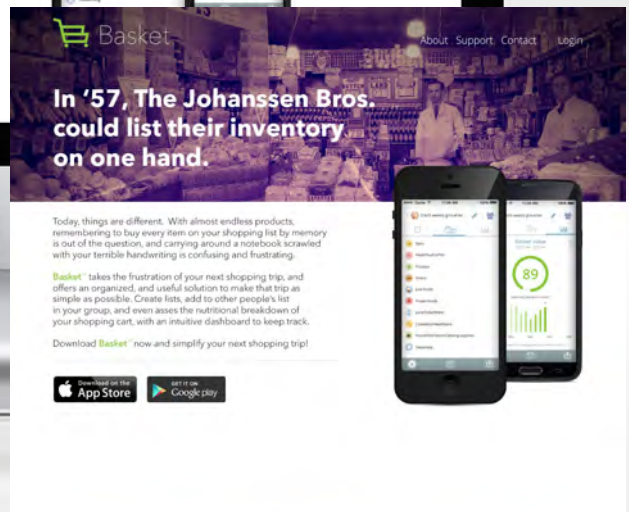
Basket

About Support Contact Login

In '57, The Johanssen Bros. could list their inventory on one hand.

Today, things are different. With almost endless products, remembering to buy every item on your shopping list by memory is out of the question, and carrying around a notebook scrawled with your terrible handwriting is confusing and frustrating.

Basket™ takes the frustration of your next shopping trip, and offers an organized, and useful solution to make that trip as simple as possible. Create lists, add to other people's list in your group, and even asses the nutritional breakdown of your shopping cart, with an intuitive dashboard to keep track.

Download Basket™ now and simplify your next shopping trip!

Download on the App Store

GET IT ON Google play

89